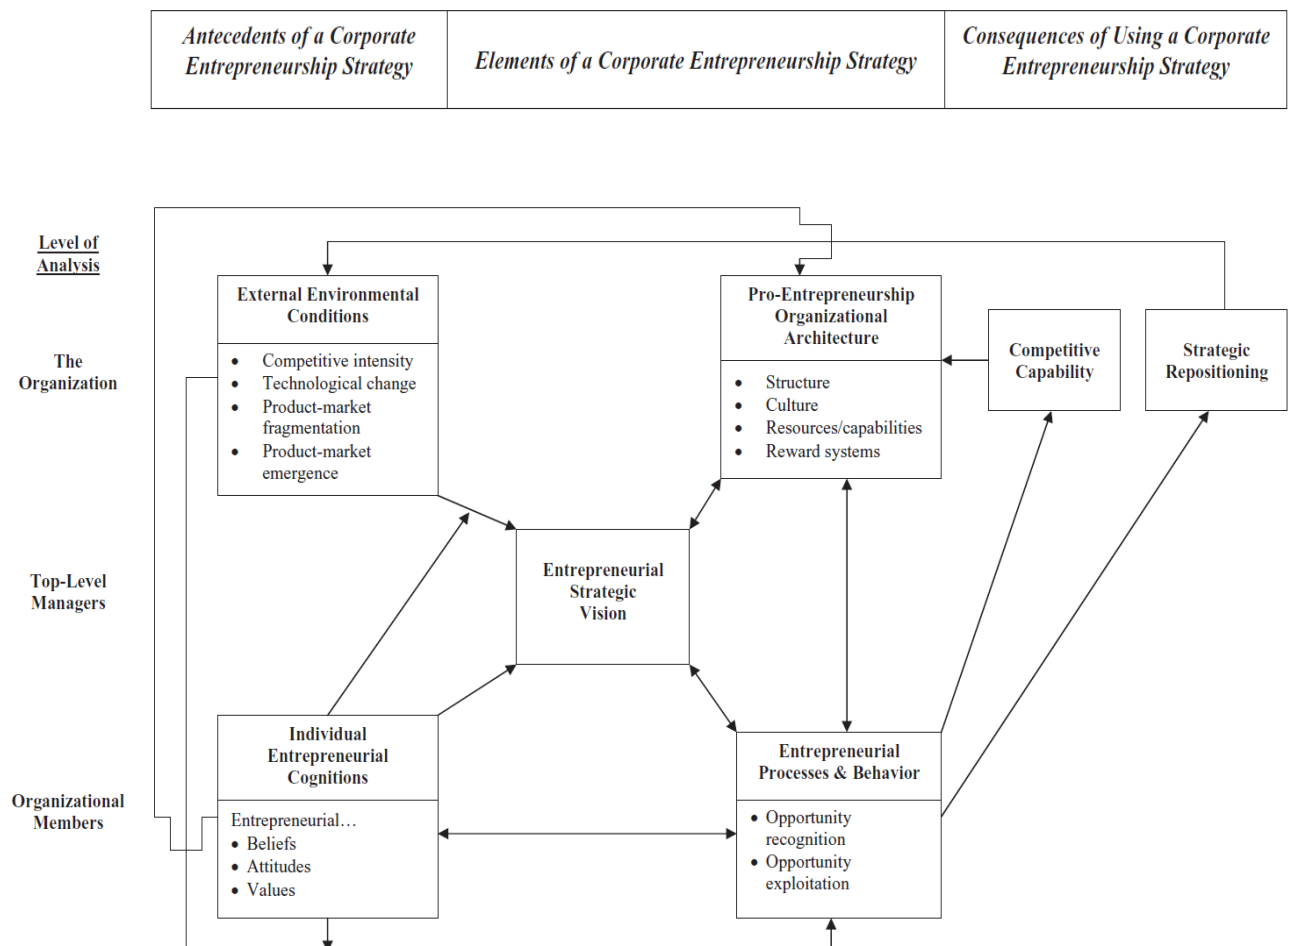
| Antecedents of a Corporate Entrepreneurship Strategy | Elements of a Corporate Entrepreneurship Strategy | Consequences of Using a Corporate Entrepreneurship Strategy |
|---|---|---|

Level of Analysis

The Organization

Top-Level Managers

Organizational Members

External Environmental Conditions
• Competitive intensity
• Technological change
• Product-market fragmentation
• Product-market emergence

Pro-Entrepreneurship Organizational Architecture
• Structure
• Culture
• Resources/capabilities
• Reward systems

Competitive Capability

Strategic Repositioning

Entrepreneurial Strategic Vision

Individual Entrepreneurial Cognitions
Entrepreneurial…
• Beliefs
• Attitudes
• Values

Entrepreneurial Processes & Behavior
• Opportunity recognition
• Opportunity exploitation